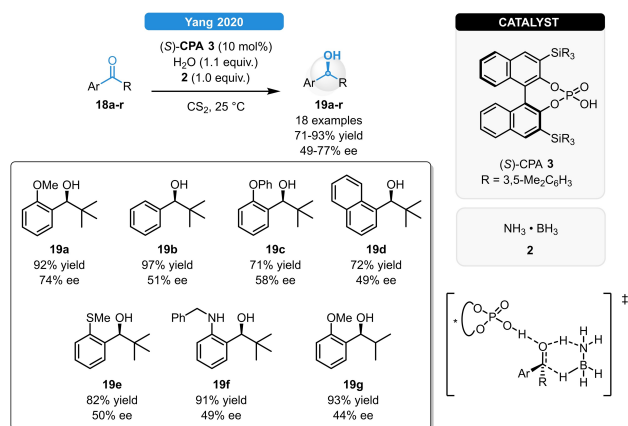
Yang 2020

(S)-CPA 3 (10 mol%)
$H_2O$ (1.1 equiv.)
2 (1.0 equiv.)
$CS_2$, 25 °C

Ar R
O
18a-r

OH
Ar R
19a-r
18 examples
71-93% yield
49-77% ee

CATALYST

$SiR_3$
O
O
P
O
OH
$SiR_3$

(S)-CPA 3
R = 3,5-$Me_2C_6H_3$

$NH_3 \cdot BH_3$
2

OMe OH
19a
92% yield
74% ee

OH
19b
97% yield
51% ee

OPh OH
19c
71% yield
58% ee

OH
19d
72% yield
49% ee

SMe OH
19e
82% yield
50% ee

Ph NH OH
19f
91% yield
49% ee

OMe OH
19g
93% yield
44% ee

* O O P O O H O H H N H H B H H Ar R ‡